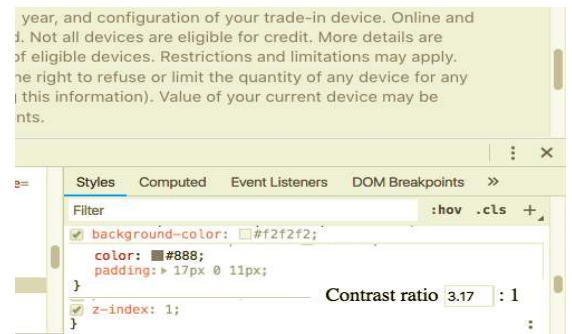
year, and configuration of your trade-in device. Online and d. Not all devices are eligible for credit. More details are of eligible devices. Restrictions and limitations may apply. he right to refuse or limit the quantity of any device for any this information). Value of your current device may be nts.

⋮ ×

e=

Styles Computed Event Listeners DOM Breakpoints »

Filter :hov .cls +

background-color: #f2f2f2;

color: #888;
padding: ▸ 17px 0 11px;
}

z-index: 1;
}

Contrast ratio 3.17 : 1